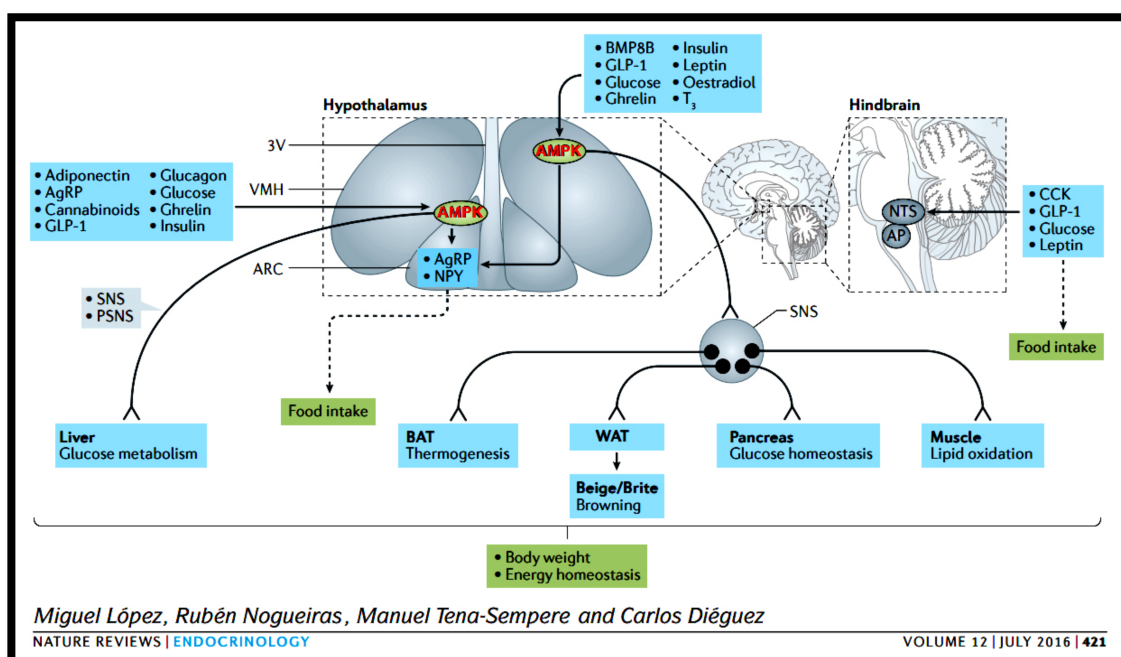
• BMP8B
• GLP-1
• Glucose
• Ghrelin
• Insulin
• Leptin
• Oestradiol
• $T_3$

Hypothalamus

Hindbrain

3V

AMPK

• Adiponectin
• AgRP
• Cannabinoids
• GLP-1
• Glucagon
• Glucose
• Ghrelin
• Insulin

VMH

AMPK

• AgRP
• NPY

ARC

NTS

AP

• CCK
• GLP-1
• Glucose
• Leptin

• SNS
• PSNS

SNS

Food intake

Food intake

Liver
Glucose metabolism

BAT
Thermogenesis

WAT

Beige/Brite
Browning

Pancreas
Glucose homeostasis

Muscle
Lipid oxidation

• Body weight
• Energy homeostasis

Miguel López, Rubén Nogueiras, Manuel Tena-Sempere and Carlos Diéguez

NATURE REVIEWS | ENDOCRINOLOGY

VOLUME 12 | JULY 2016 | 421